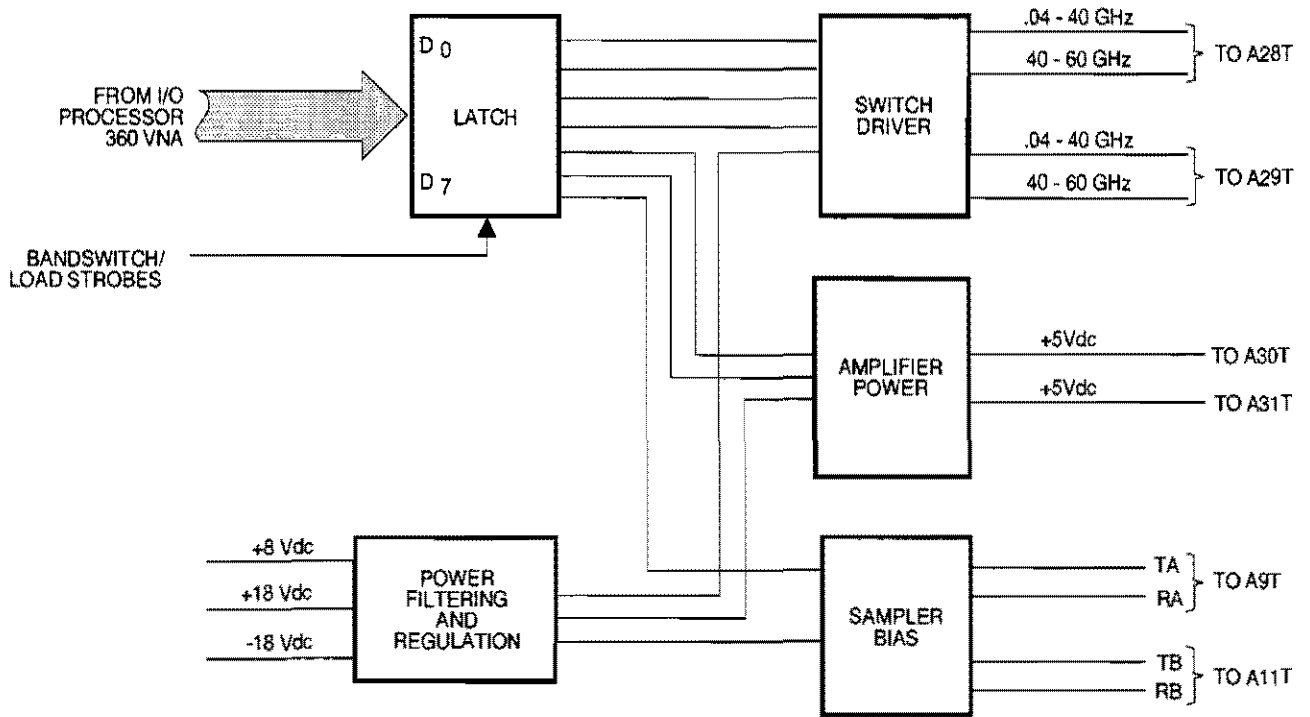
FROM I/O PROCESSOR 360 VNA

D 0

LATCH

D 7

BANDSWITCH/ LOAD STROBES

SWITCH DRIVER

.04 - 40 GHz

40 - 60 GHz

TO A28T

.04 - 40 GHz

40 - 60 GHz

TO A29T

AMPLIFIER POWER

+5Vdc

TO A30T

+5Vdc

TO A31T

+8 Vdc

+18 Vdc

-18 Vdc

POWER FILTERING AND REGULATION

SAMPLER BIAS

TA

RA

TO A9T

TB

RB

TO A11T